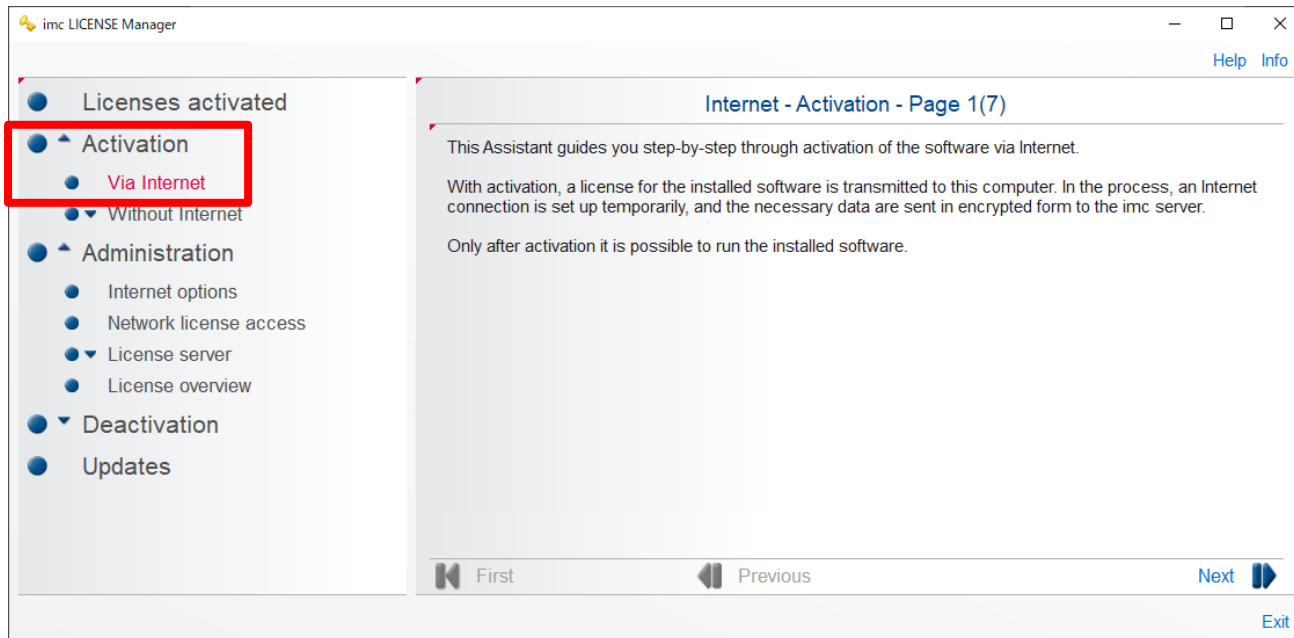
imc LICENSE Manager

Help Info

Licenses activated
Activation
Via Internet
Without Internet
Administration
Internet options
Network license access
License server
License overview
Deactivation
Updates

Internet - Activation - Page 1(7)

This Assistant guides you step-by-step through activation of the software via Internet.

With activation, a license for the installed software is transmitted to this computer. In the process, an Internet connection is set up temporarily, and the necessary data are sent in encrypted form to the imc server.

Only after activation it is possible to run the installed software.

First Previous Next

Exit